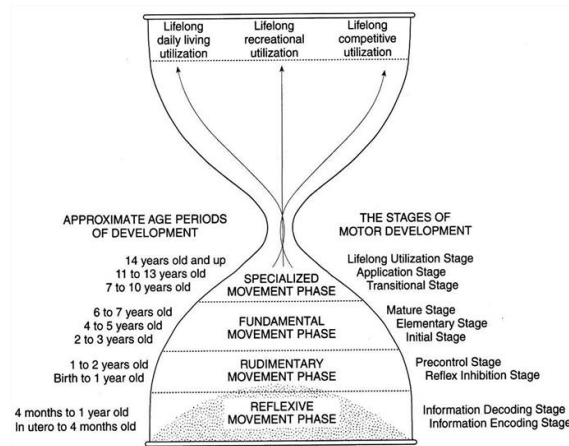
Lifelong daily living utilization

Lifelong recreational utilization

Lifelong competitive utilization

APPROXIMATE AGE PERIODS OF DEVELOPMENT

THE STAGES OF MOTOR DEVELOPMENT

14 years old and up
11 to 13 years old
7 to 10 years old

SPECIALIZED MOVEMENT PHASE

Lifelong Utilization Stage
Application Stage
Transitional Stage

6 to 7 years old
4 to 5 years old
2 to 3 years old

FUNDAMENTAL MOVEMENT PHASE

Mature Stage
Elementary Stage
Initial Stage

1 to 2 years old
Birth to 1 year old

RUDIMENTARY MOVEMENT PHASE

Precontrol Stage
Reflex Inhibition Stage

4 months to 1 year old
In utero to 4 months old

REFLEXIVE MOVEMENT PHASE

Information Decoding Stage
Information Encoding Stage